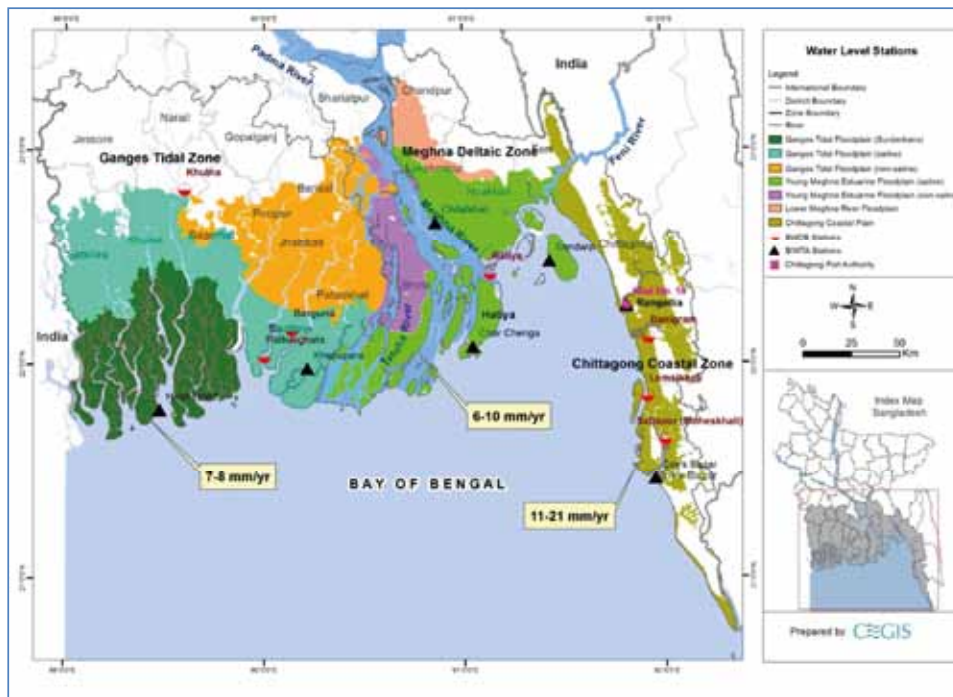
Water Level Stations

Legend
International Boundary
District Boundary
Zone Boundary
River
Ganges Tidal Floodplain (Sundarbans)
Ganges Tidal Floodplain (saline)
Ganges Tidal Floodplain (non-saline)
Young Meghna Estuarine Floodplain (saline)
Young Meghna Estuarine Floodplain (non-saline)
Lower Meghna River Floodplain
Chittagong Coastal Plain
BWDB Stations
BIWTA Stations
Chittagong Port Authority

Index Map Bangladesh

0 25 50 Km

Prepared by CEGIS

India
Padma River
Shariatpur
Chandpur
Narail
Gopalganj
Jessore
Ganges Tidal Zone
Khulna
Meghna Deltaic Zone
Feni River
Barisal
Pirojpur
Jhalokati
Patuakhali
Barguna
Bhola
Noakhali
Sandwip
Chittagong
Hatiya
Char Changa
Khepupara
Rabnabad
Chittagong Coastal Zone
Sadarghat
Sangu
India
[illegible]
7-8 mm/yr
6-10 mm/yr
BAY OF BENGAL
11-21 mm/yr
Cox's Bazar
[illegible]